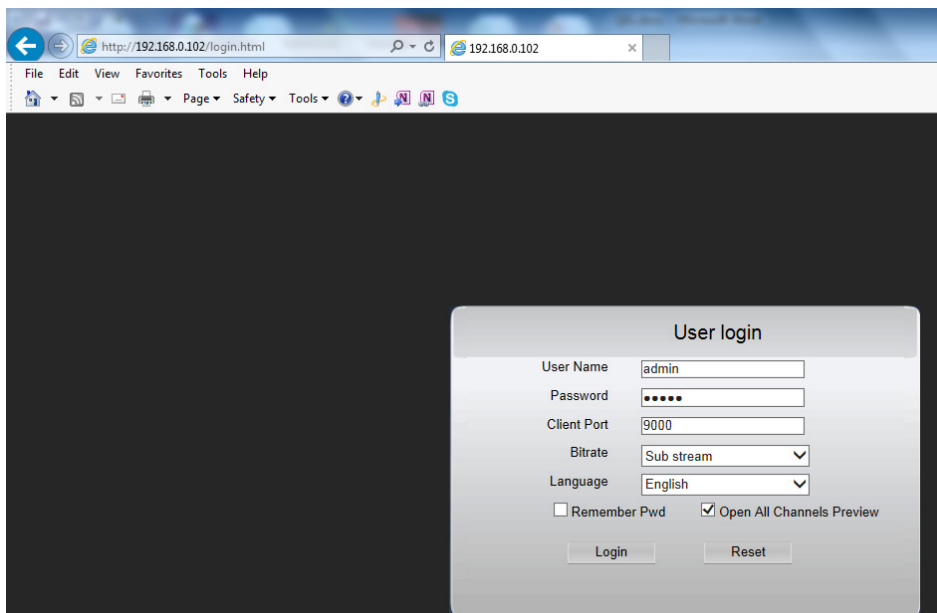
http://192.168.0.102/login.html

192.168.0.102

File Edit View Favorites Tools Help

Page ▾ Safety ▾ Tools ▾

User login

User Name admin

Password •••••

Client Port 9000

Bitrate Sub stream

Language English

Remember Pwd

Open All Channels Preview

Login

Reset